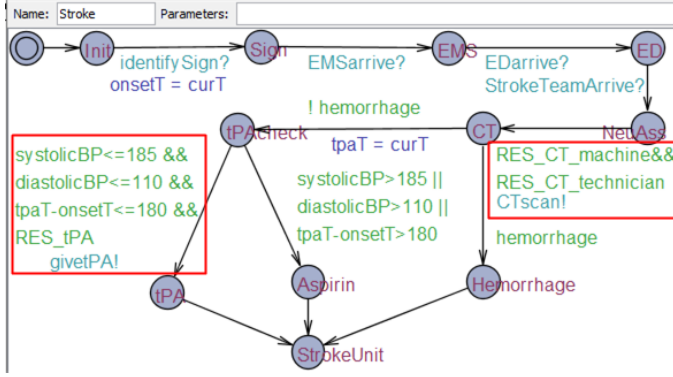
Name: Stroke
Parameters:

Init
identifySign?
onsetT = curT
Sign
EMSarrive?
EMS
EDarrive?
StrokeTeamArrive?
ED
! hemorrhage
tpaT = curT
tPAcheck
CT
NeuAss
systolicBP<=185 &&
diastolicBP<=110 &&
tpaT-onsetT<=180 &&
RES_tPA
givetPA!
systolicBP>185 ||
diastolicBP>110 ||
tpaT-onsetT>180
RES_CT_machine&&
RES_CT_technician
CTscan!
hemorrhage
tPA
Aspirin
Hemorrhage
StrokeUnit